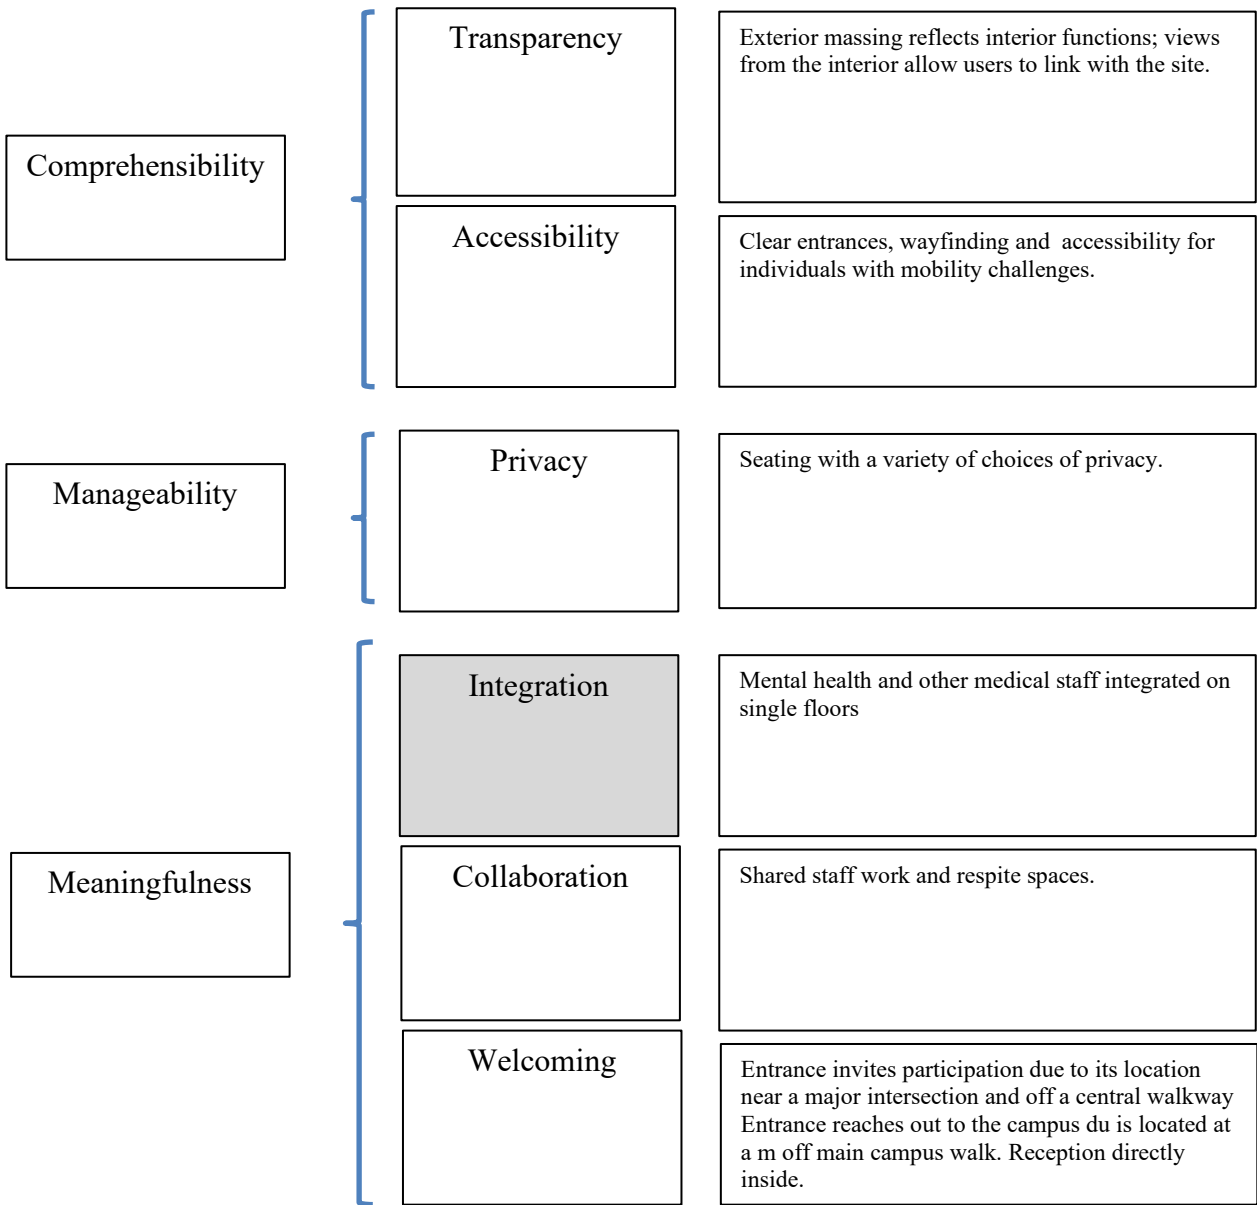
Comprehensibility

Transparency

Exterior massing reflects interior functions; views from the interior allow users to link with the site.

Accessibility

Clear entrances, wayfinding and accessibility for individuals with mobility challenges.

Manageability

Privacy

Seating with a variety of choices of privacy.

Meaningfulness

Integration

Mental health and other medical staff integrated on single floors

Collaboration

Shared staff work and respite spaces.

Welcoming

Entrance invites participation due to its location near a major intersection and off a central walkway Entrance reaches out to the campus du is located at a m off main campus walk. Reception directly inside.